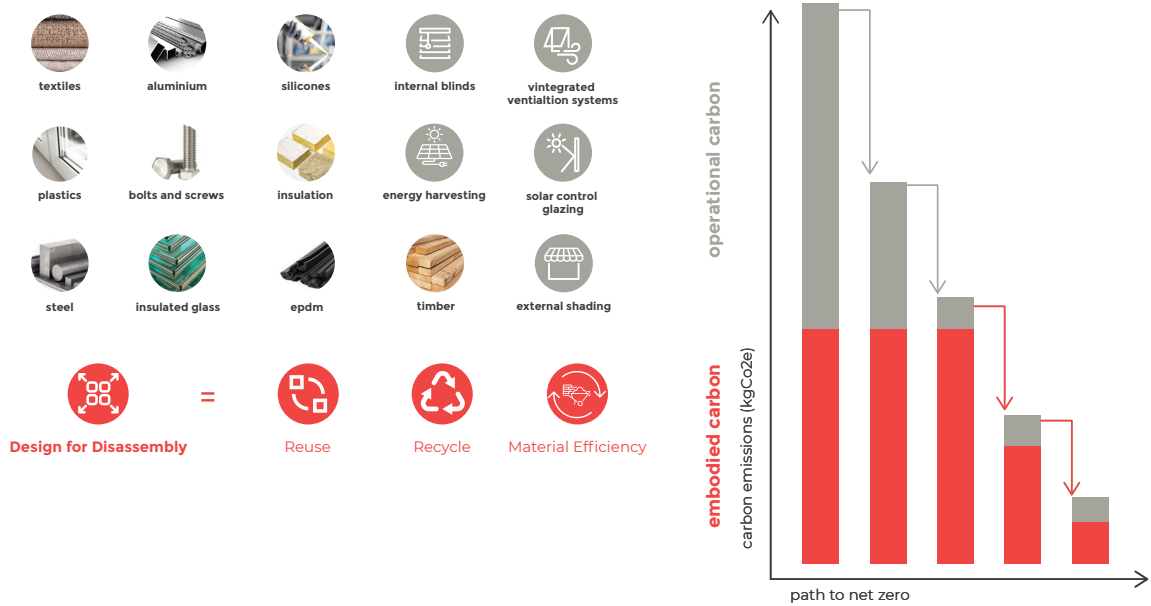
textiles
aluminium
silicones
internal blinds
vintegrated ventialtion systems

plastics
bolts and screws
insulation
energy harvesting
solar control glazing

steel
insulated glass
epdm
timber
external shading

Design for Disassembly = Reuse Recycle Material Efficiency

operational carbon
embodied carbon
carbon emissions (kgCo2e)
path to net zero